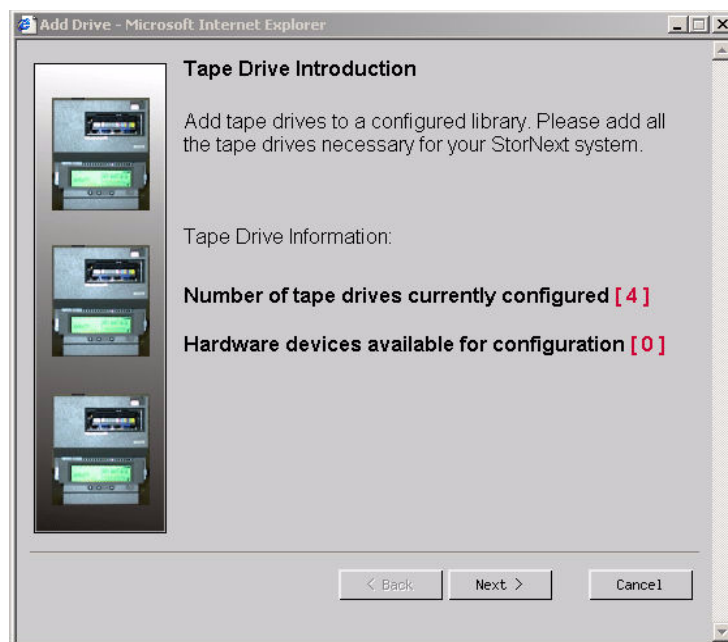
Add Drive - Microsoft Internet Explorer

Tape Drive Introduction

Add tape drives to a configured library. Please add all the tape drives necessary for your StorNext system.

Tape Drive Information:

Number of tape drives currently configured [ 4 ]

Hardware devices available for configuration [ 0 ]

< Back Next > Cancel